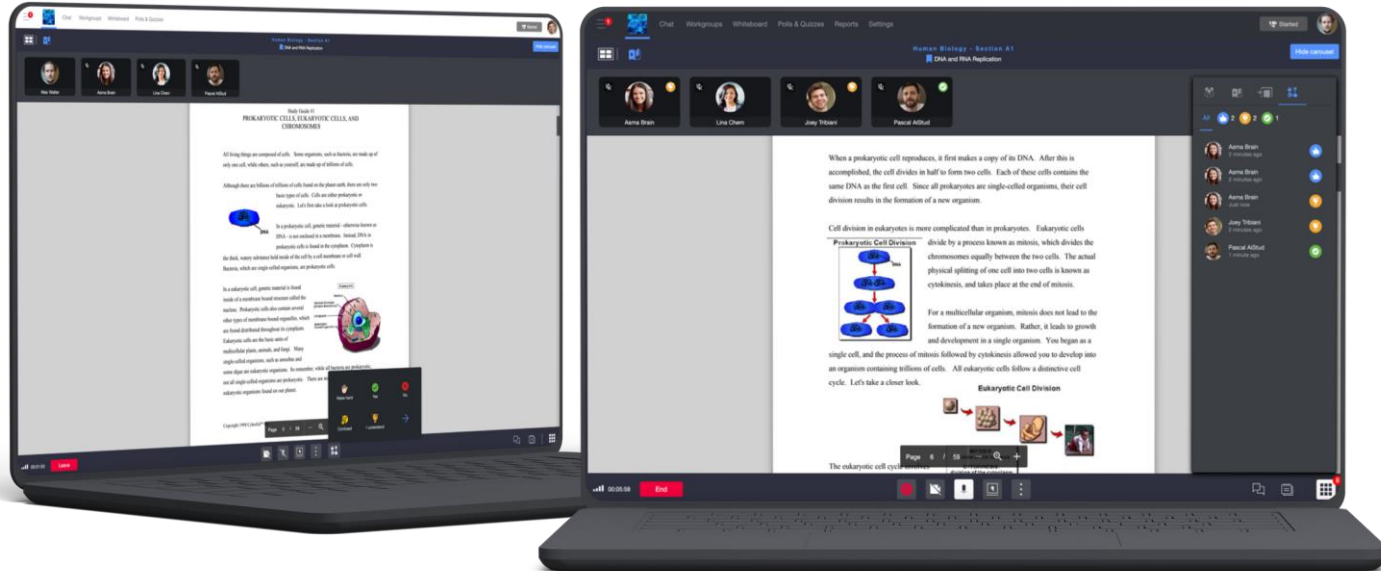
Chat Workgroups Whiteboard Polls & Quizzes

Human Biology - Section A1
DNA and RNA Replication

Hide carousel

Alex Walter
Asma Brain
Lina Chen
Pascal AlStud

Study Guide #1
PROKARYOTIC CELLS, EUKARYOTIC CELLS, AND CHROMOSOMES

All living things are composed of cells. Some organisms, such as bacteria, are made up of only one cell, while others, such as yourself, are made up of trillions of cells.

Although there are billions of trillions of cells found on the planet earth, there are only two basic types of cells. Cells are either prokaryotic or eukaryotic. Let's first take a look at prokaryotic cells.

In a prokaryotic cell, genetic material – otherwise known as DNA – is not enclosed in a membrane. Instead, DNA in prokaryotic cells is found in the cytoplasm. Cytoplasm is the thick, watery substance held inside of the cell by a cell membrane or cell wall. Bacteria, which are single-celled organisms, are prokaryotic cells.

In a eukaryotic cell, genetic material is found inside of a membrane bound structure called the nucleus. Prokaryotic cells also contain several other types of membrane bound organelles, which are found distributed throughout its cytoplasm. Eukaryotic cells are the basic units of multicellular plants, animals, and fungi. Many single-celled organisms, such as amoebas and some algae are eukaryotic organisms. So remember, while all bacteria are prokaryotes, not all single-celled organisms are prokaryotes. There are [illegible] eukaryotic organisms found on our planet.

Copyright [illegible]

Page 6 / 59

Raise hand
Yes
No
Confused
I understand

00:05:58
Leave

Chat Workgroups Whiteboard Polls & Quizzes Reports Settings

Started

Human Biology - Section A1
DNA and RNA Replication

Hide carousel

Asma Brain
Lina Chen
Joey Tribiani
Pascal AlStud

When a prokaryotic cell reproduces, it first makes a copy of its DNA. After this is accomplished, the cell divides in half to form two cells. Each of these cells contains the same DNA as the first cell. Since all prokaryotes are single-celled organisms, their cell division results in the formation of a new organism.

Cell division in eukaryotes is more complicated than in prokaryotes. Eukaryotic cells divide by a process known as mitosis, which divides the chromosomes equally between the two cells. The actual physical splitting of one cell into two cells is known as cytokinesis, and takes place at the end of mitosis.

Prokaryotic Cell Division

DNA

For a multicellular organism, mitosis does not lead to the formation of a new organism. Rather, it leads to growth and development in a single organism. You began as a single cell, and the process of mitosis followed by cytokinesis allowed you to develop into an organism containing trillions of cells. All eukaryotic cells follow a distinctive cell cycle. Let's take a closer look.

Eukaryotic Cell Division

The eukaryotic cell cycle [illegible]

Page 6 / 59

All 2 2 1

Asma Brain
2 minutes ago
Asma Brain
2 minutes ago
Asma Brain
Just now
Joey Tribiani
2 minutes ago
Pascal AlStud
1 minute ago

00:05:58
End